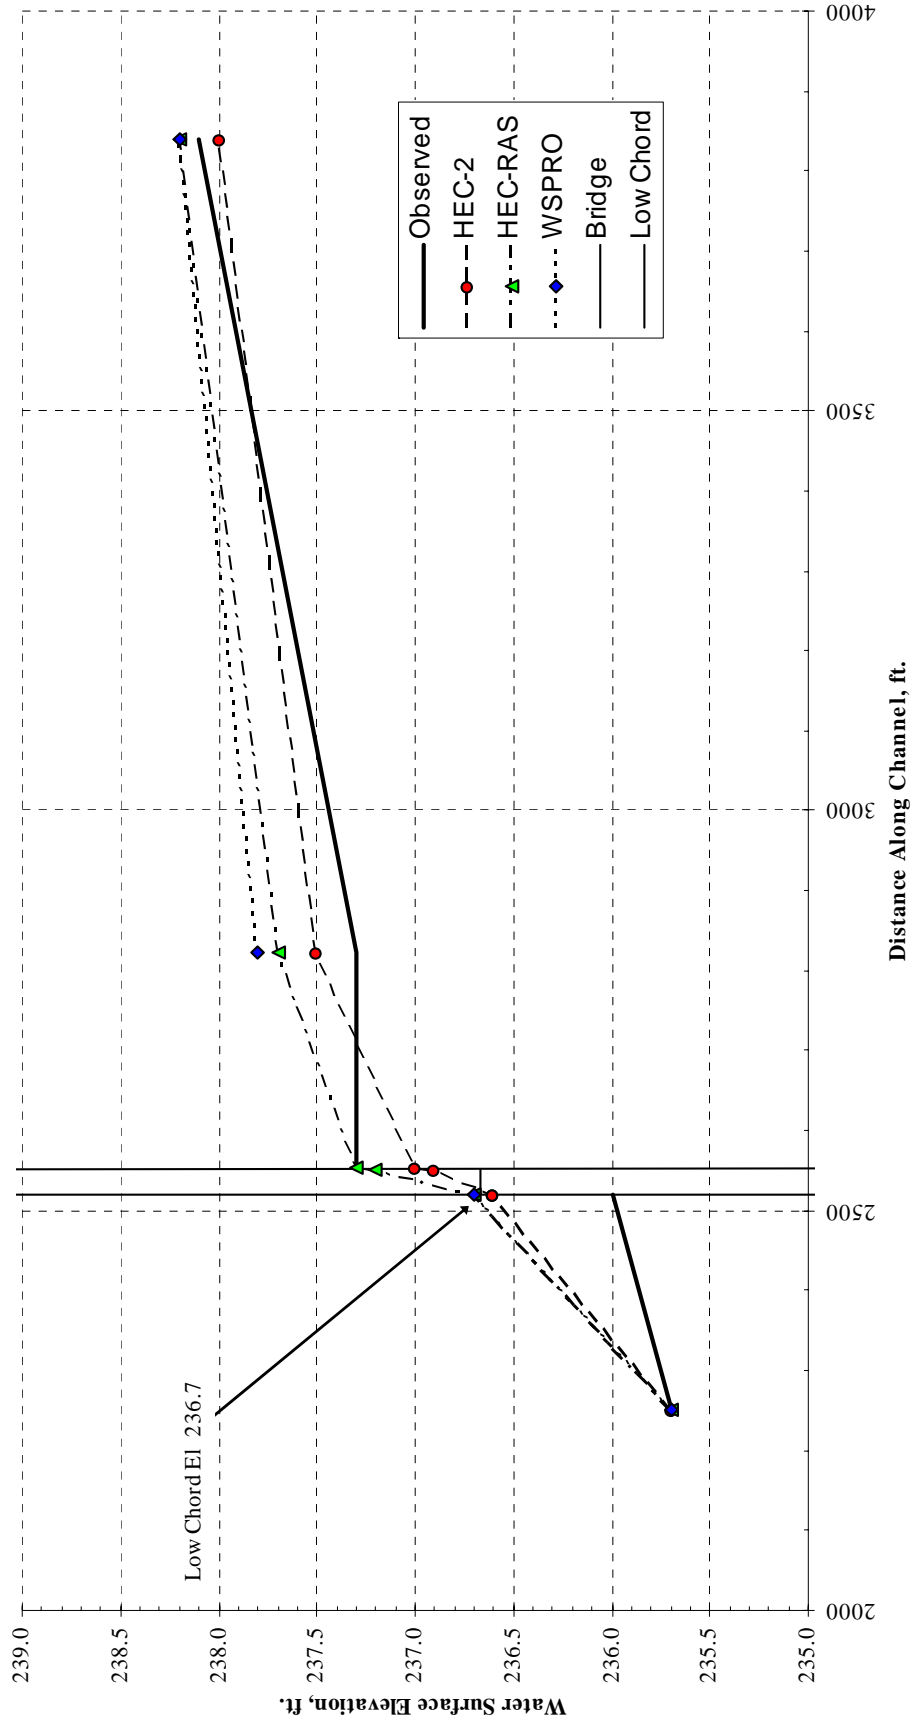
Observed
HEC-2
HEC-RAS
WSPRO
Bridge
Low Chord

Low Chord El 236.7

239.0
238.5
238.0
237.5
237.0
236.5
236.0
235.5
235.0

Water Surface Elevation, ft.

2000
2500
3000
3500
4000

Distance Along Channel, ft.